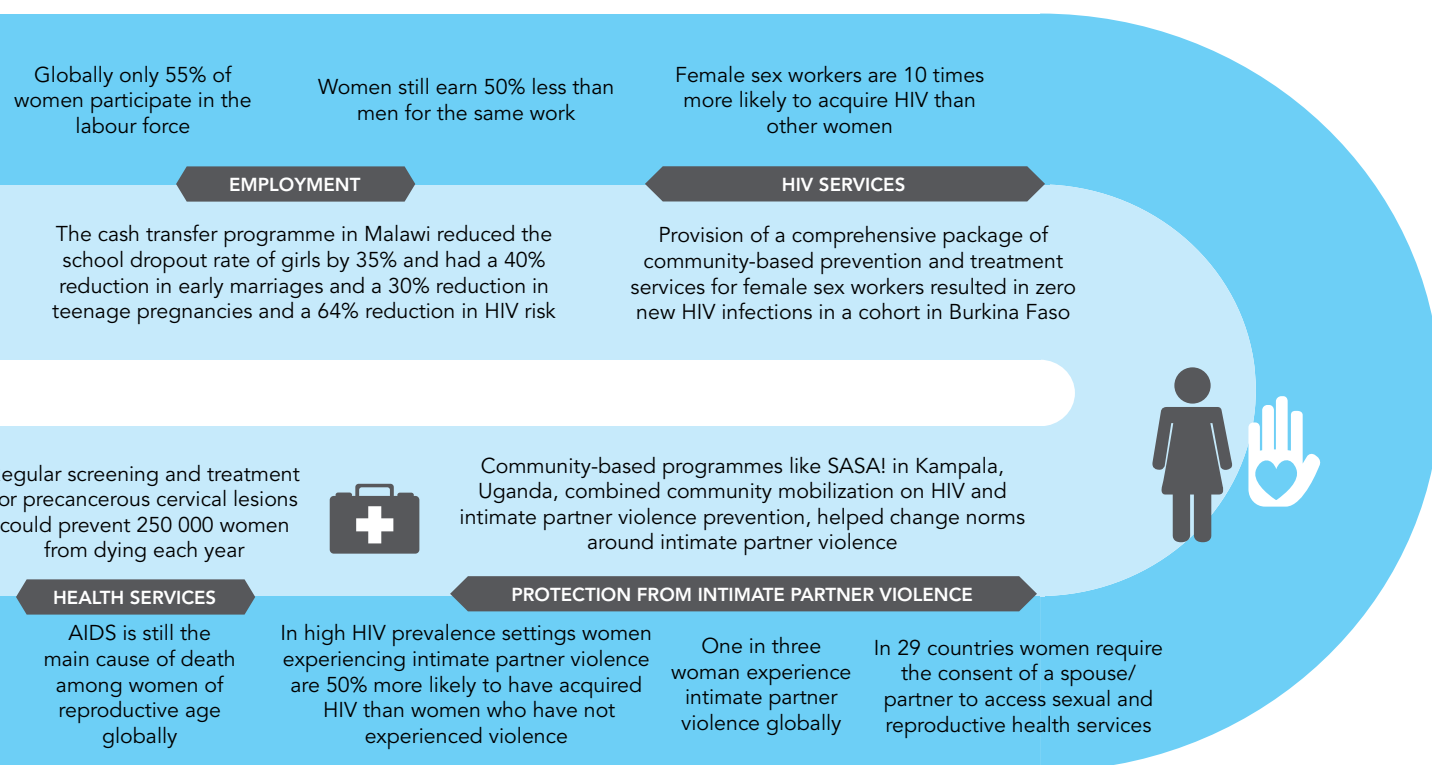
Globally only 55% of women participate in the labour force

Women still earn 50% less than men for the same work

Female sex workers are 10 times more likely to acquire HIV than other women

EMPLOYMENT

HIV SERVICES

The cash transfer programme in Malawi reduced the school dropout rate of girls by 35% and had a 40% reduction in early marriages and a 30% reduction in teenage pregnancies and a 64% reduction in HIV risk

Provision of a comprehensive package of community-based prevention and treatment services for female sex workers resulted in zero new HIV infections in a cohort in Burkina Faso

egular screening and treatment or precancerous cervical lesions could prevent 250 000 women from dying each year

Community-based programmes like SASA! in Kampala, Uganda, combined community mobilization on HIV and intimate partner violence prevention, helped change norms around intimate partner violence

HEALTH SERVICES

PROTECTION FROM INTIMATE PARTNER VIOLENCE

AIDS is still the main cause of death among women of reproductive age globally

In high HIV prevalence settings women experiencing intimate partner violence are 50% more likely to have acquired HIV than women who have not experienced violence

One in three woman experience intimate partner violence globally

In 29 countries women require the consent of a spouse/ partner to access sexual and reproductive health services